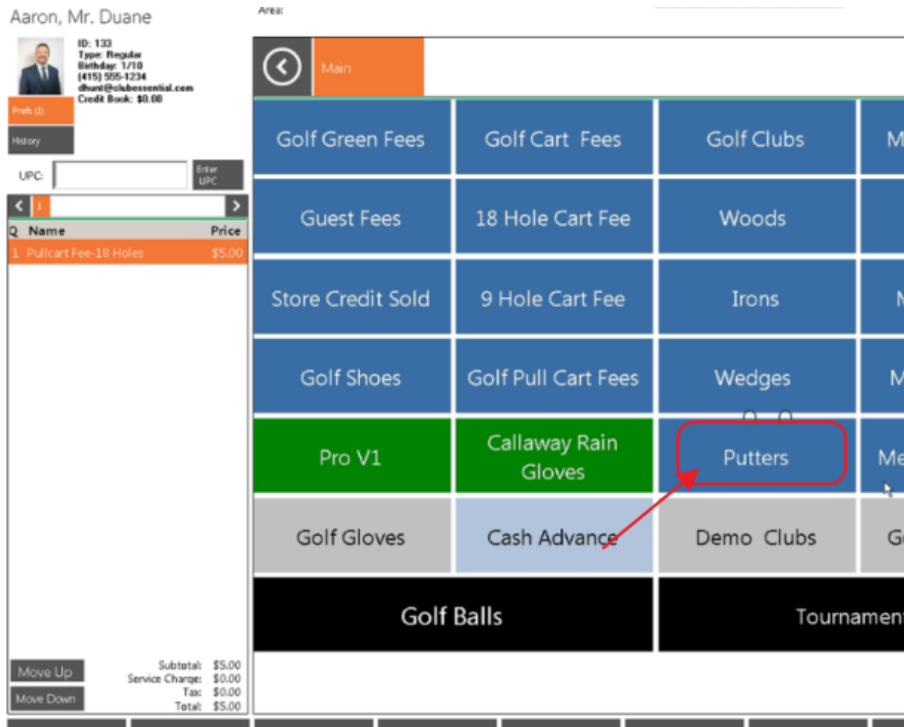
Aaron, Mr. Duane

Area:

ID: 133
Type: Regular
Birthday: 1/10
(415) 555-1234
dhunt@clubessential.com
Credit Book: $0.00

Prefs (1)

History

UPC:

Enter UPC

1

| Q | Name | Price |
|---|---|---|
| 1 | Pullcart Fee-18 Holes | $5.00 |

Move Up

Move Down

Subtotal: $5.00
Service Charge: $0.00
Tax: $0.00
Total: $5.00

Main

Golf Green Fees

Golf Cart Fees

Golf Clubs

M

Guest Fees

18 Hole Cart Fee

Woods

Store Credit Sold

9 Hole Cart Fee

Irons

M

Golf Shoes

Golf Pull Cart Fees

Wedges

M

Pro V1

Callaway Rain Gloves

Putters

Me

Golf Gloves

Cash Advance

Demo Clubs

G

Golf Balls

Tournament